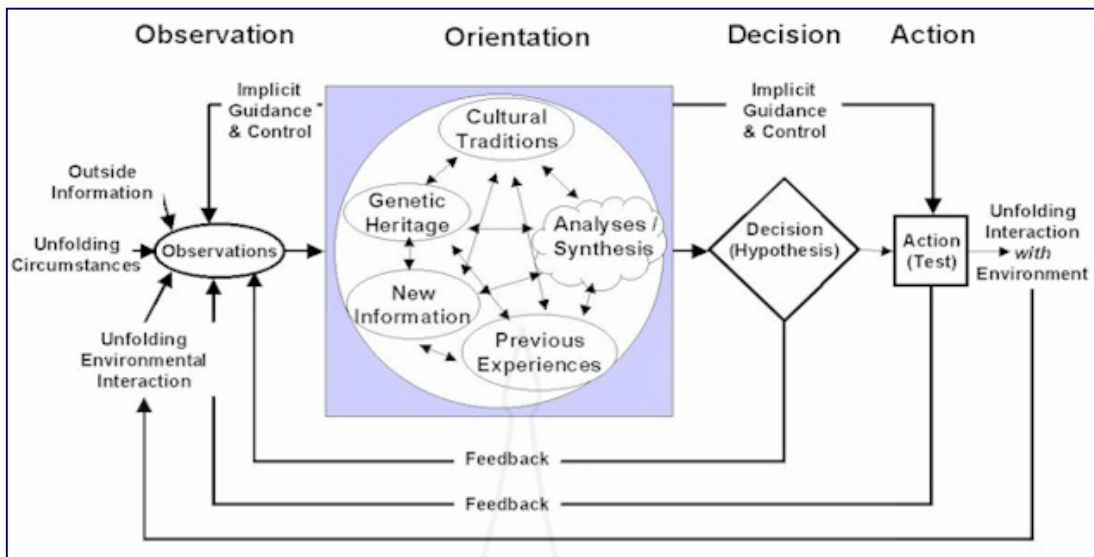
Observation

Orientation

Decision

Action

Implicit Guidance & Control

Cultural Traditions

Implicit Guidance & Control

Outside Information

Genetic Heritage

Analyses / Synthesis

Unfolding Interaction with Environment

Unfolding Circumstances

Observations

Decision (Hypothesis)

Action (Test)

New Information

Unfolding Environmental Interaction

Previous Experiences

Feedback

Feedback